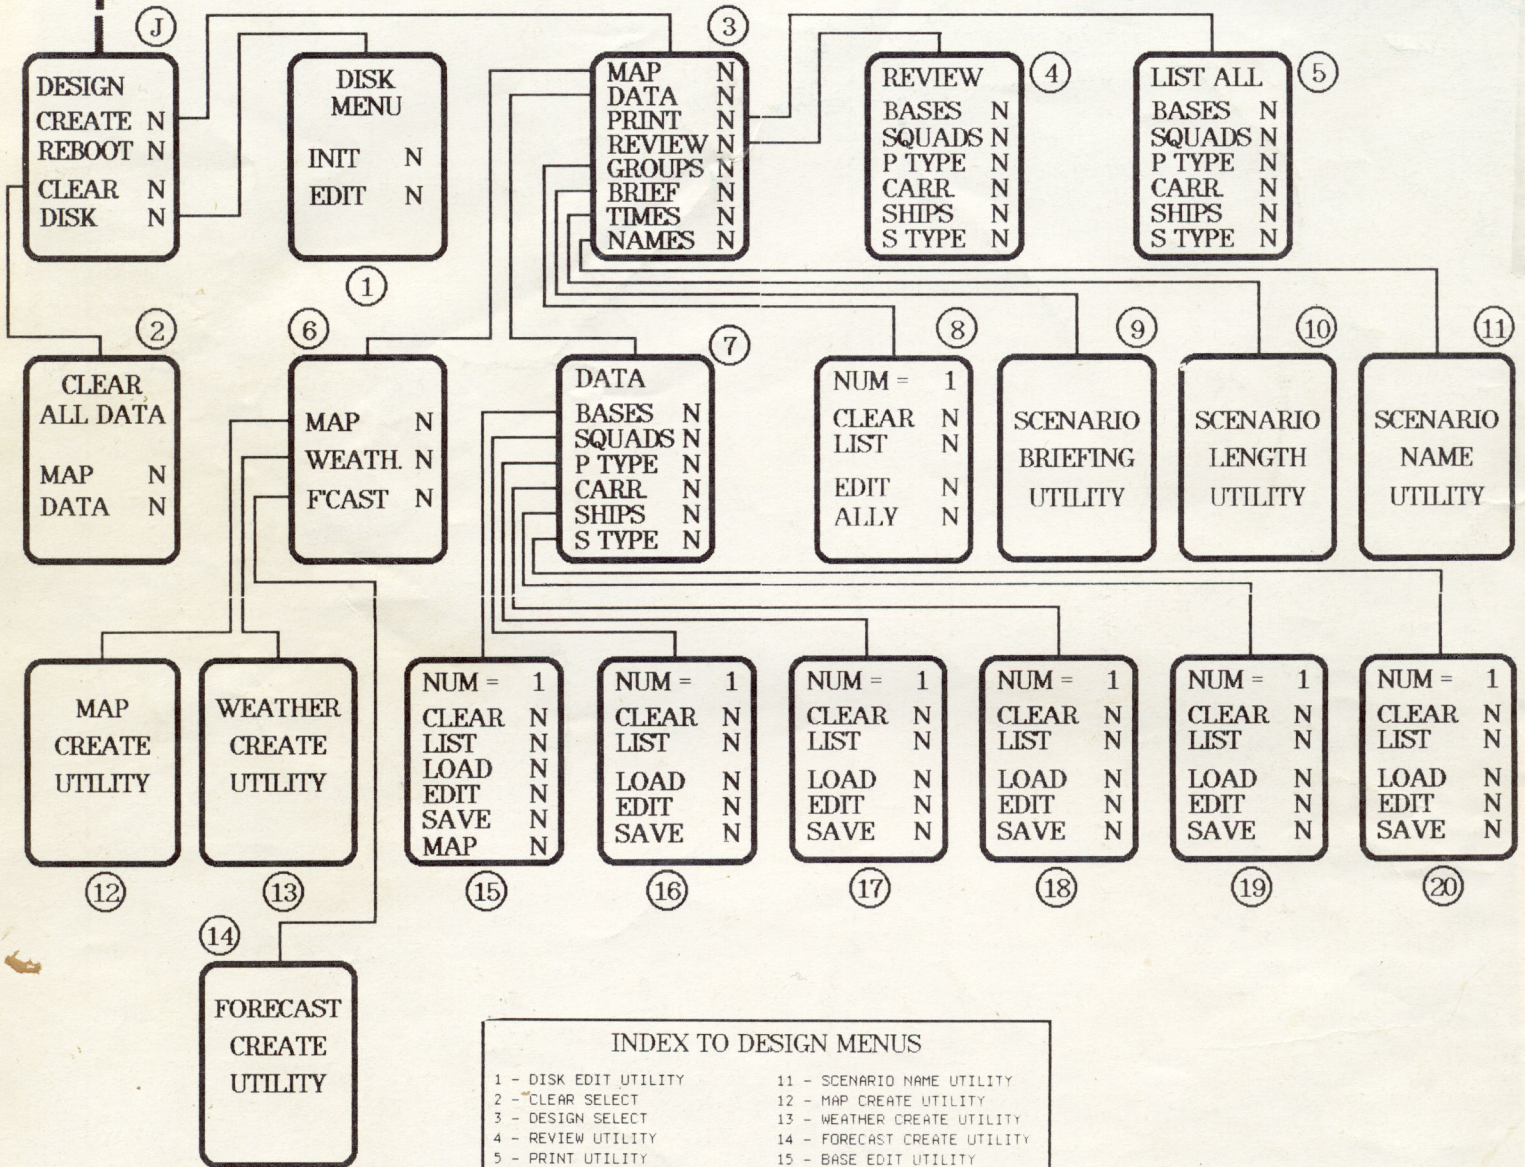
J

DESIGN
CREATE N
REBOOT N
CLEAR N
DISK N

DISK MENU
INIT N
EDIT N

1

3

MAP N
DATA N
PRINT N
REVIEW N
GROUPS N
BRIEF N
TIMES N
NAMES N

REVIEW
BASES N
SQUADS N
P TYPE N
CARR. N
SHIPS N
S TYPE N

4

LIST ALL
BASES N
SQUADS N
P TYPE N
CARR. N
SHIPS N
S TYPE N

5

2

CLEAR ALL DATA
MAP N
DATA N

6

MAP N
WEATH. N
F'CAST N

7

DATA
BASES N
SQUADS N
P TYPE N
CARR. N
SHIPS N
S TYPE N

8

NUM = 1
CLEAR N
LIST N
EDIT N
ALLY N

9

SCENARIO BRIEFING UTILITY

10

SCENARIO LENGTH UTILITY

11

SCENARIO NAME UTILITY

MAP CREATE UTILITY

12

WEATHER CREATE UTILITY

13

NUM = 1
CLEAR N
LIST N
LOAD N
EDIT N
SAVE N
MAP N

15

NUM = 1
CLEAR N
LIST N
LOAD N
EDIT N
SAVE N

16

NUM = 1
CLEAR N
LIST N
LOAD N
EDIT N
SAVE N

17

NUM = 1
CLEAR N
LIST N
LOAD N
EDIT N
SAVE N

18

NUM = 1
CLEAR N
LIST N
LOAD N
EDIT N
SAVE N

19

NUM = 1
CLEAR N
LIST N
LOAD N
EDIT N
SAVE N

20

14

FORECAST CREATE UTILITY

INDEX TO DESIGN MENUS

1 - DISK EDIT UTILITY
2 - CLEAR SELECT
3 - DESIGN SELECT
4 - REVIEW UTILITY
5 - PRINT UTILITY

11 - SCENARIO NAME UTILITY
12 - MAP CREATE UTILITY
13 - WEATHER CREATE UTILITY
14 - FORECAST CREATE UTILITY
15 - BASE EDIT UTILITY